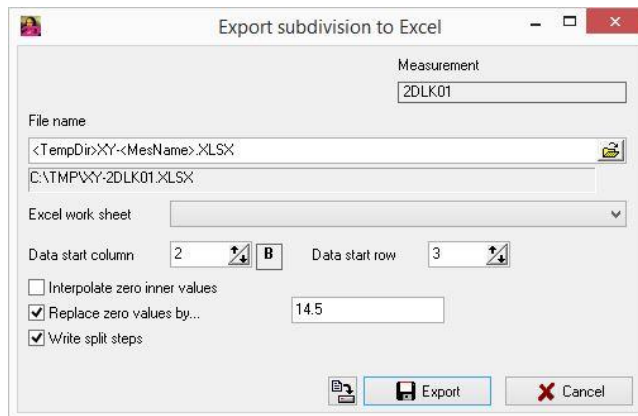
Export subdivision to Excel

Measurement
2DLK01

File name
<TempDir>XY-<MesName>.XLSX
C:\TMP\XY-2DLK01.XLSX

Excel work sheet

Data start column 2 B
Data start row 3

Interpolate zero inner values
Replace zero values by... 14.5
Write split steps

Export
Cancel